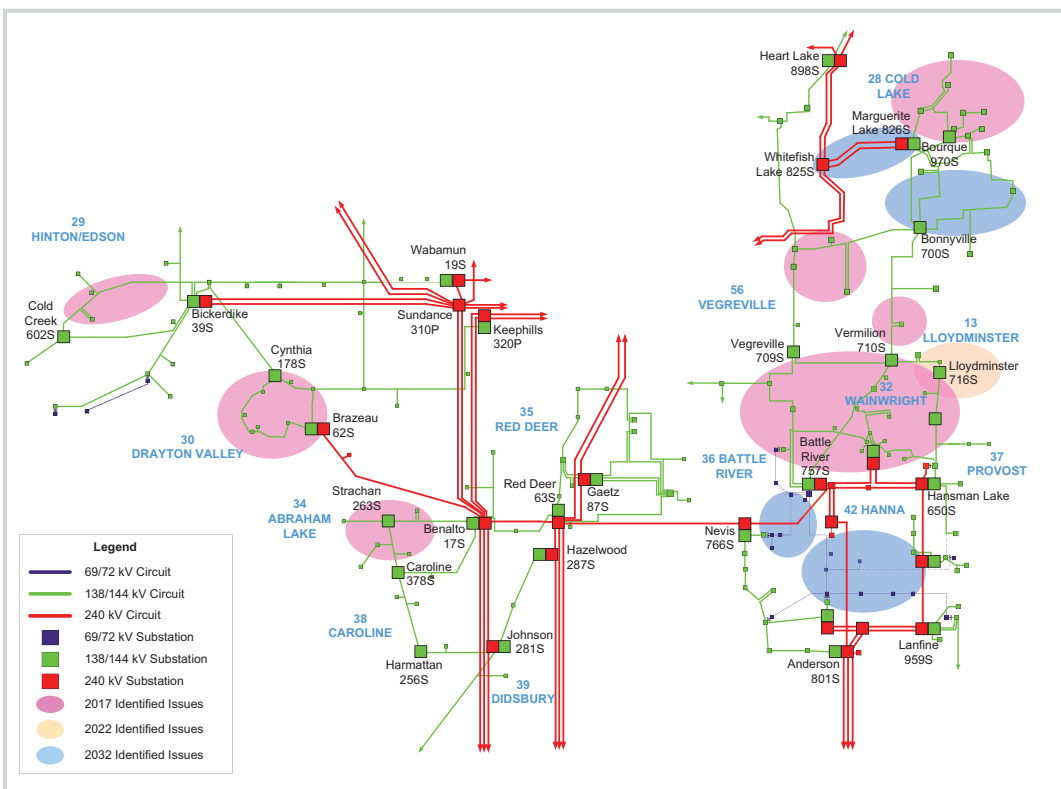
Heart Lake 898S

28 COLD LAKE

Marguerite Lake 826S

Bourque 970S

Whitefish Lake 825S

29 HINTON/EDSON

Bonnyville 700S

Wabamun 19S

Cold Creek 602S

Bickerdike 39S

Sundance 310P

Keephills 320P

56 VEGREVILLE

13 LLOYDMINSTER

Vermilion 710S

Cynthia 178S

Vegreville 709S

Lloydminster 716S

32 WAINWRIGHT

Brazeau 62S

35 RED DEER

30 DRAYTON VALLEY

36 BATTLE RIVER

Battle River 757S

37 PROVOST

Red Deer 63S

Gaetz 87S

Hansman Lake 650S

Strachan 263S

34 ABRAHAM LAKE

42 HANNA

Benalto 17S

Nevis 766S

Hazelwood 287S

Caroline 378S

38 CAROLINE

Johnson 281S

Lanfine 959S

Harmattan 256S

Anderson 801S

39 DIDSBURY

Legend
69/72 kV Circuit
138/144 kV Circuit
240 kV Circuit
69/72 kV Substation
138/144 kV Substation
240 kV Substation
2017 Identified Issues
2022 Identified Issues
2032 Identified Issues